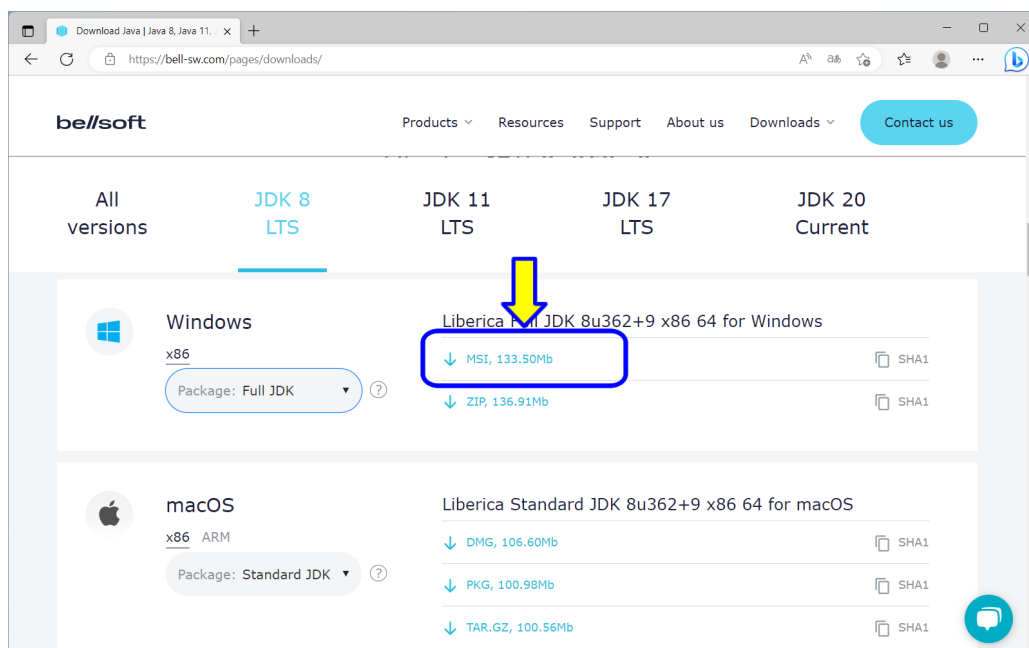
Download Java | Java 8, Java 11, J

https://bell-sw.com/pages/downloads/

bellsoft

Products
Resources
Support
About us
Downloads
Contact us

All versions
JDK 8 LTS
JDK 11 LTS
JDK 17 LTS
JDK 20 Current

Windows
x86
Package: Full JDK
?

Liberica F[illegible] JDK 8u362+9 x86 64 for Windows
MSI, 133.50Mb
SHA1
ZIP, 136.91Mb
SHA1

macOS
x86 ARM
Package: Standard JDK
?

Liberica Standard JDK 8u362+9 x86 64 for macOS
DMG, 106.60Mb
SHA1
PKG, 100.98Mb
SHA1
TAR.GZ, 100.56Mb
SHA1